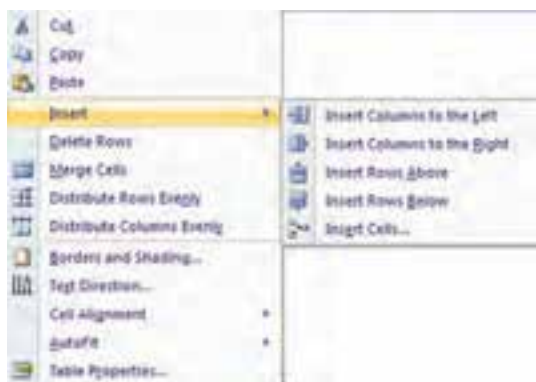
Cut
Copy
Paste
Insert
Delete Rows
Merge Cells
Distribute Rows Evenly
Distribute Columns Evenly
Borders and Shading...
Text Direction...
Cell Alignment
AutoFit
Table Properties...

Insert Columns to the Left
Insert Columns to the Right
Insert Rows Above
Insert Rows Below
Insert Cells...